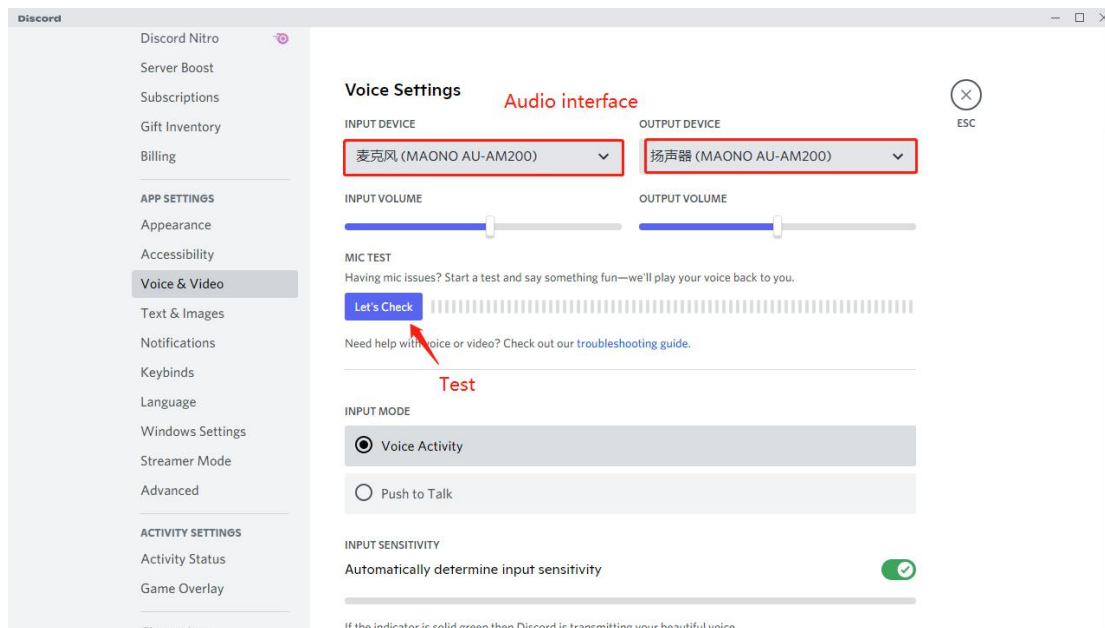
Discord

Discord Nitro
Server Boost
Subscriptions
Gift Inventory
Billing

APP SETTINGS
Appearance
Accessibility
Voice & Video
Text & Images
Notifications
Keybinds
Language
Windows Settings
Streamer Mode
Advanced

ACTIVITY SETTINGS
Activity Status
Game Overlay

Voice Settings
Audio interface

ESC

INPUT DEVICE
麦克风 (MAONO AU-AM200)

OUTPUT DEVICE
扬声器 (MAONO AU-AM200)

INPUT VOLUME

OUTPUT VOLUME

MIC TEST
Having mic issues? Start a test and say something fun—we'll play your voice back to you.

Let's Check

Need help with voice or video? Check out our troubleshooting guide.

Test

INPUT MODE
Voice Activity
Push to Talk

INPUT SENSITIVITY
Automatically determine input sensitivity

If the indicator is solid green then Discord is transmitting your beautiful voice.